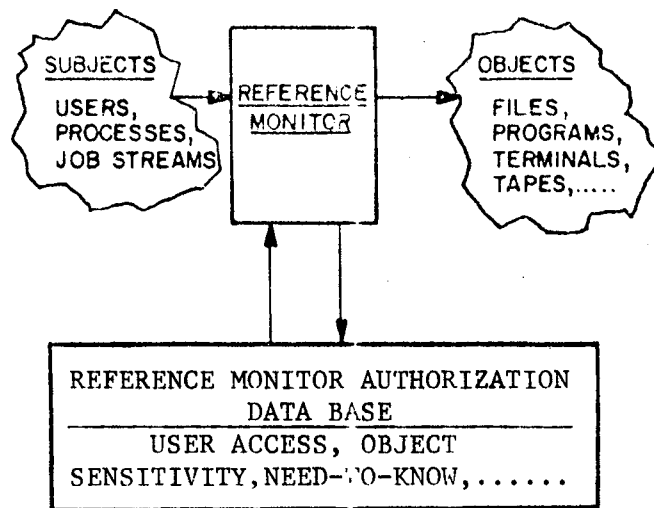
SUBJECTS

USERS,
PROCESSES,
JOB STREAMS

REFERENCE
MONITOR

OBJECTS

FILES,
PROGRAMS,
TERMINALS,
TAPES,.....

REFERENCE MONITOR AUTHORIZATION
DATA BASE

USER ACCESS, OBJECT
SENSITIVITY,NEED-TO-KNOW,......